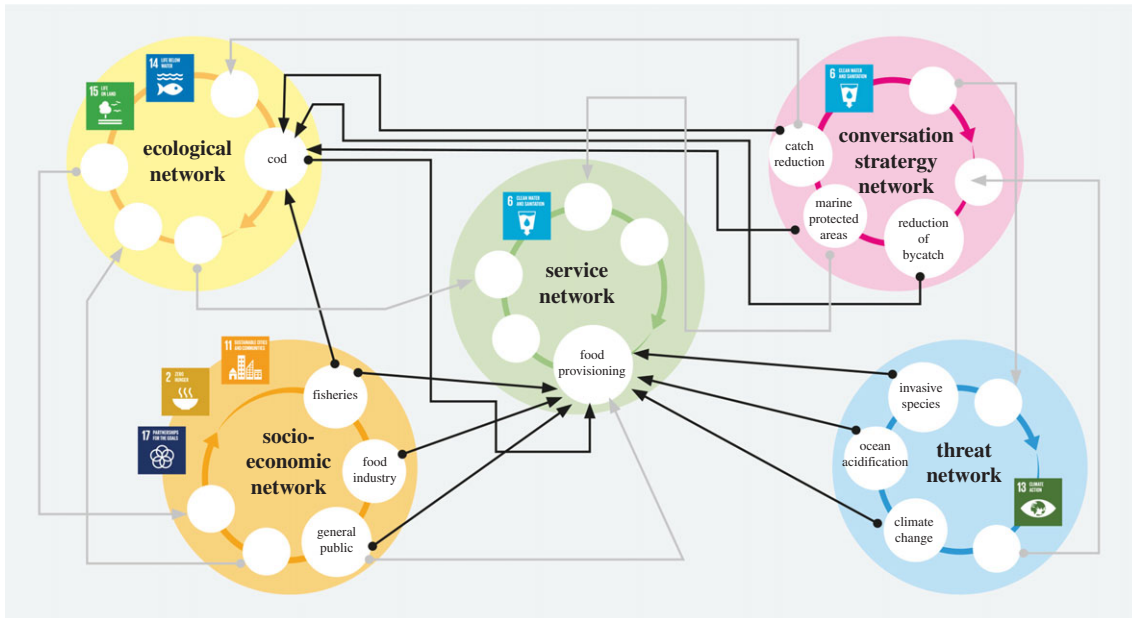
15 LIFE ON LAND

14 LIFE BELOW WATER

ecological network

cod

6 CLEAN WATER AND SANITATION

conversation strategy network

catch reduction

marine protected areas

reduction of bycatch

6 CLEAN WATER AND SANITATION

service network

food provisioning

11 SUSTAINABLE CITIES AND COMMUNITIES

2 ZERO HUNGER

17 PARTNERSHIPS FOR THE GOALS

socio-economic network

fisheries

food industry

general public

threat network

invasive species

ocean acidification

climate change

13 CLIMATE ACTION